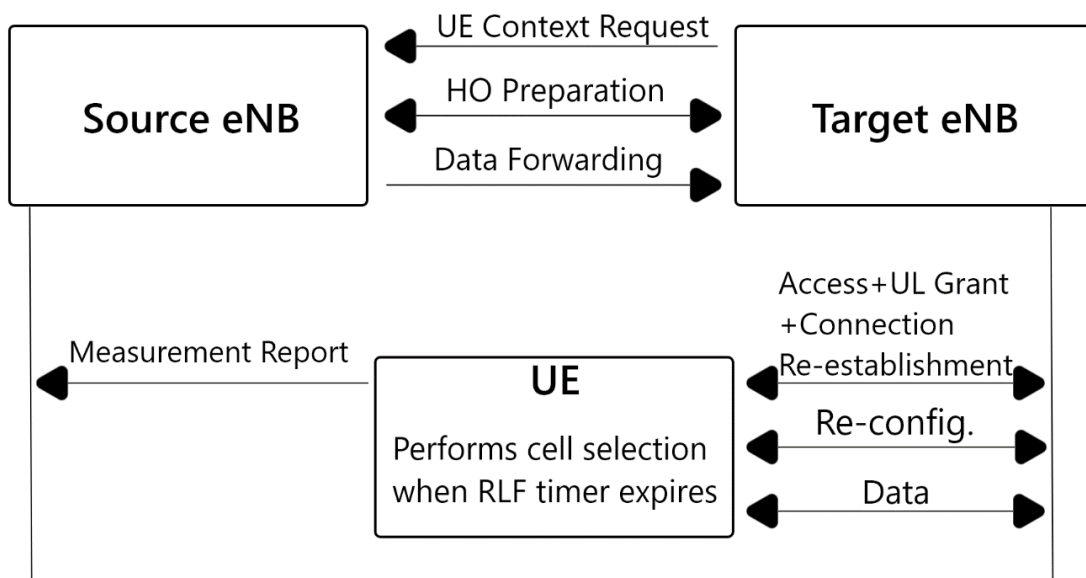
UE Context Request

Source eNB

HO Preparation

Target eNB

Data Forwarding

Access+UL Grant +Connection Re-establishment

Measurement Report

UE

Performs cell selection when RLF timer expires

Re-config.

Data